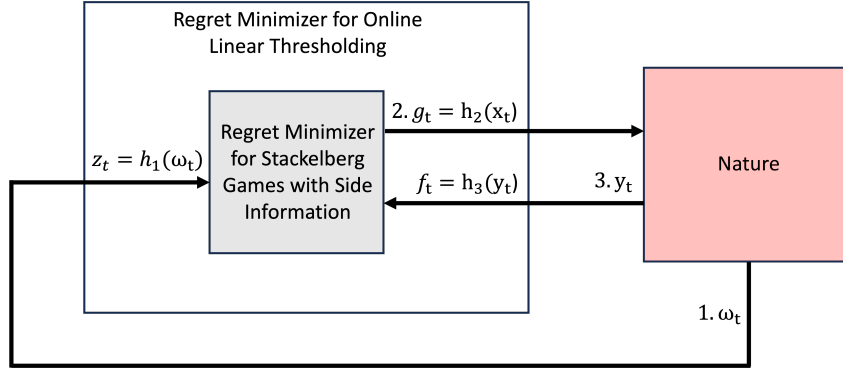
Regret Minimizer for Online Linear Thresholding

Regret Minimizer for Stackelberg Games with Side Information

$z_t = h_1(\omega_t)$

2. $g_t = h_2(x_t)$

$f_t = h_3(y_t)$

3. $y_t$

Nature

1. $\omega_t$